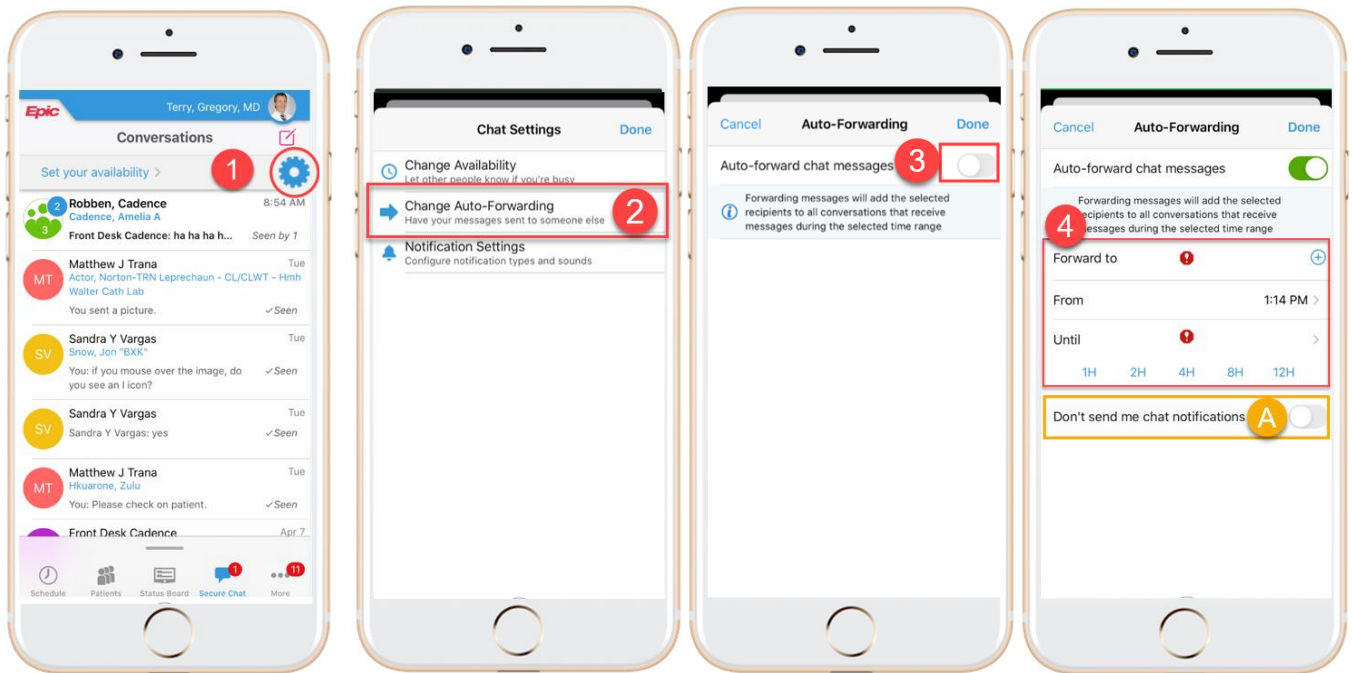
Epic Terry, Gregory, MD

Conversations

Set your availability >

1

2 3 Robben, Cadence 8:54 AM
Cadence, Amelia A
Front Desk Cadence: ha ha ha h... Seen by 1

MT Matthew J Trana Tue
Actor, Norton-TRN Leprechaun - CL/CLWT - Hmh Walter Cath Lab
You sent a picture. ✓Seen

SV Sandra Y Vargas Tue
Snow, Jon "BXK"
You: if you mouse over the image, do you see an I icon? ✓Seen

SV Sandra Y Vargas Tue
Sandra Y Vargas: yes ✓Seen

MT Matthew J Trana Tue
Hkuarone, Zulu
You: Please check on patient. ✓Seen

Front Desk Cadence Apr 7

Schedule Patients Status Board 1 Secure Chat 11 More

Chat Settings Done

Change Availability
Let other people know if you're busy

Change Auto-Forwarding
Have your messages sent to someone else

2

Notification Settings
Configure notification types and sounds

Cancel Auto-Forwarding Done

Auto-forward chat messages 3

Forwarding messages will add the selected recipients to all conversations that receive messages during the selected time range

Cancel Auto-Forwarding Done

Auto-forward chat messages

Forwarding messages will add the selected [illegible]ecipients to all conversations that receive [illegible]essages during the selected time range

4

Forward to

From 1:14 PM >

Until >

1H 2H 4H 8H 12H

Don't send me chat notifications A